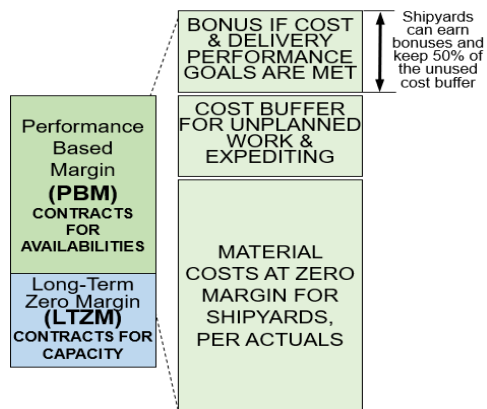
Performance Based Margin
(PBM)
CONTRACTS FOR AVAILABILITIES

Long-Term Zero Margin
(LTZM)
CONTRACTS FOR CAPACITY

BONUS IF COST & DELIVERY PERFORMANCE GOALS ARE MET

Shipyards can earn bonuses and keep 50% of the unused cost buffer

COST BUFFER FOR UNPLANNED WORK & EXPEDITING

MATERIAL COSTS AT ZERO MARGIN FOR SHIPYARDS, PER ACTUALS